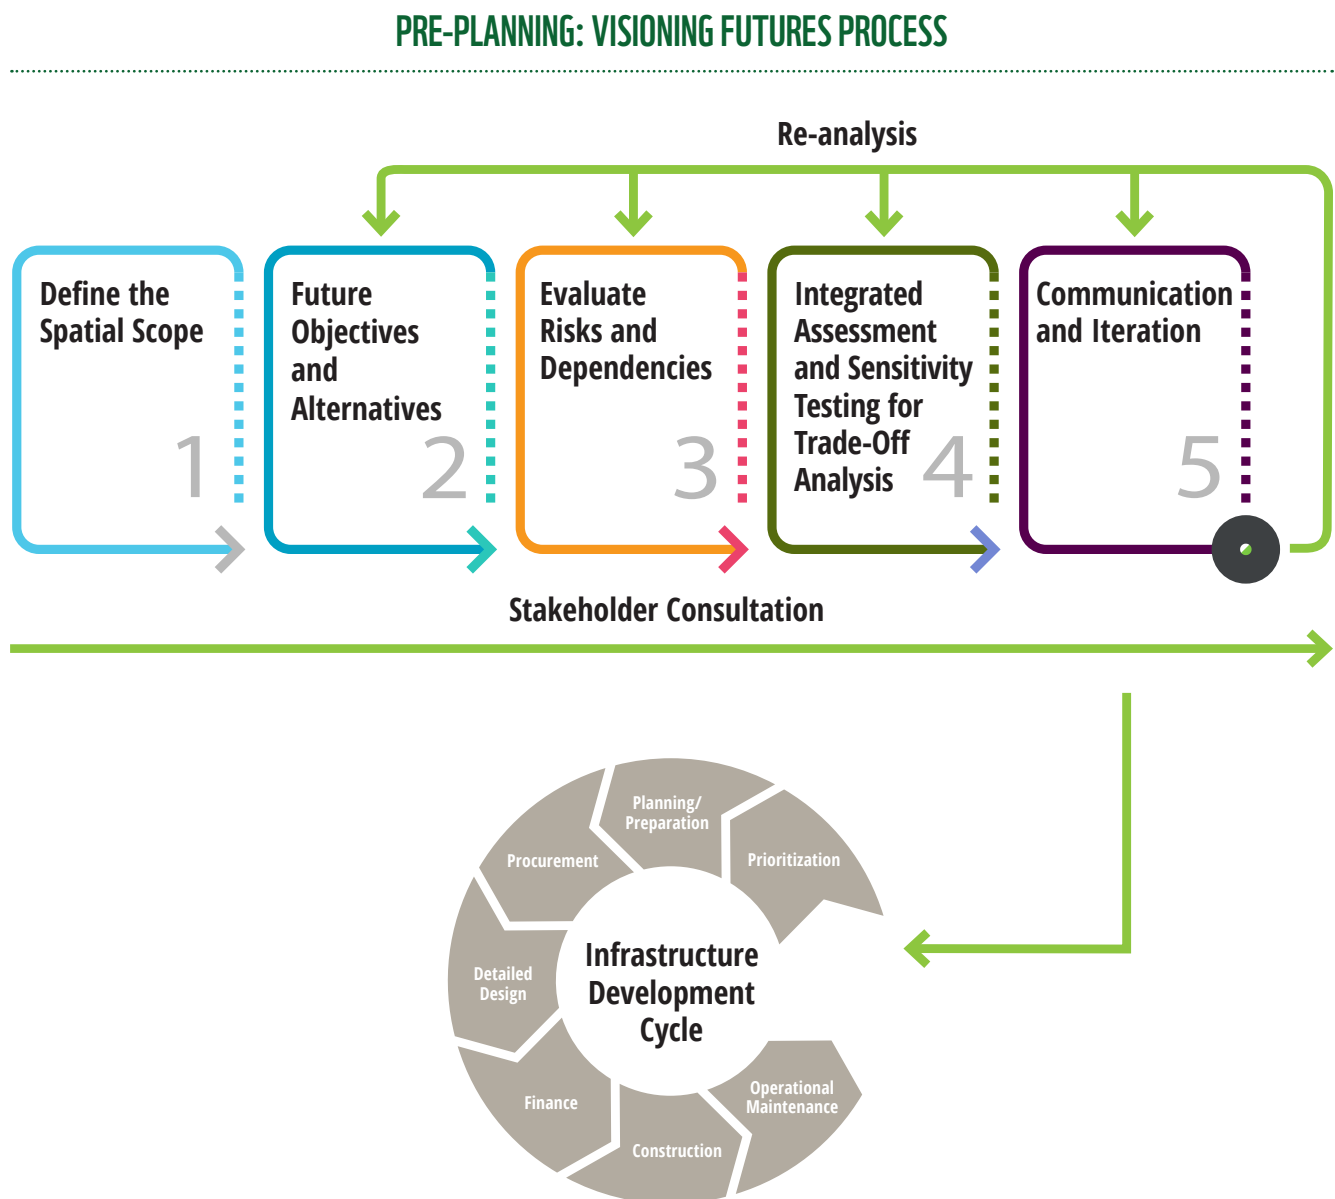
PRE-PLANNING: VISIONING FUTURES PROCESS

Re-analysis

Define the Spatial Scope
1

Future Objectives and Alternatives
2

Evaluate Risks and Dependencies
3

Integrated Assessment and Sensitivity Testing for Trade-Off Analysis
4

Communication and Iteration
5

Stakeholder Consultation

Planning/ Preparation
Prioritization
Procurement
Detailed Design
Finance
Construction
Operational Maintenance
Infrastructure Development Cycle